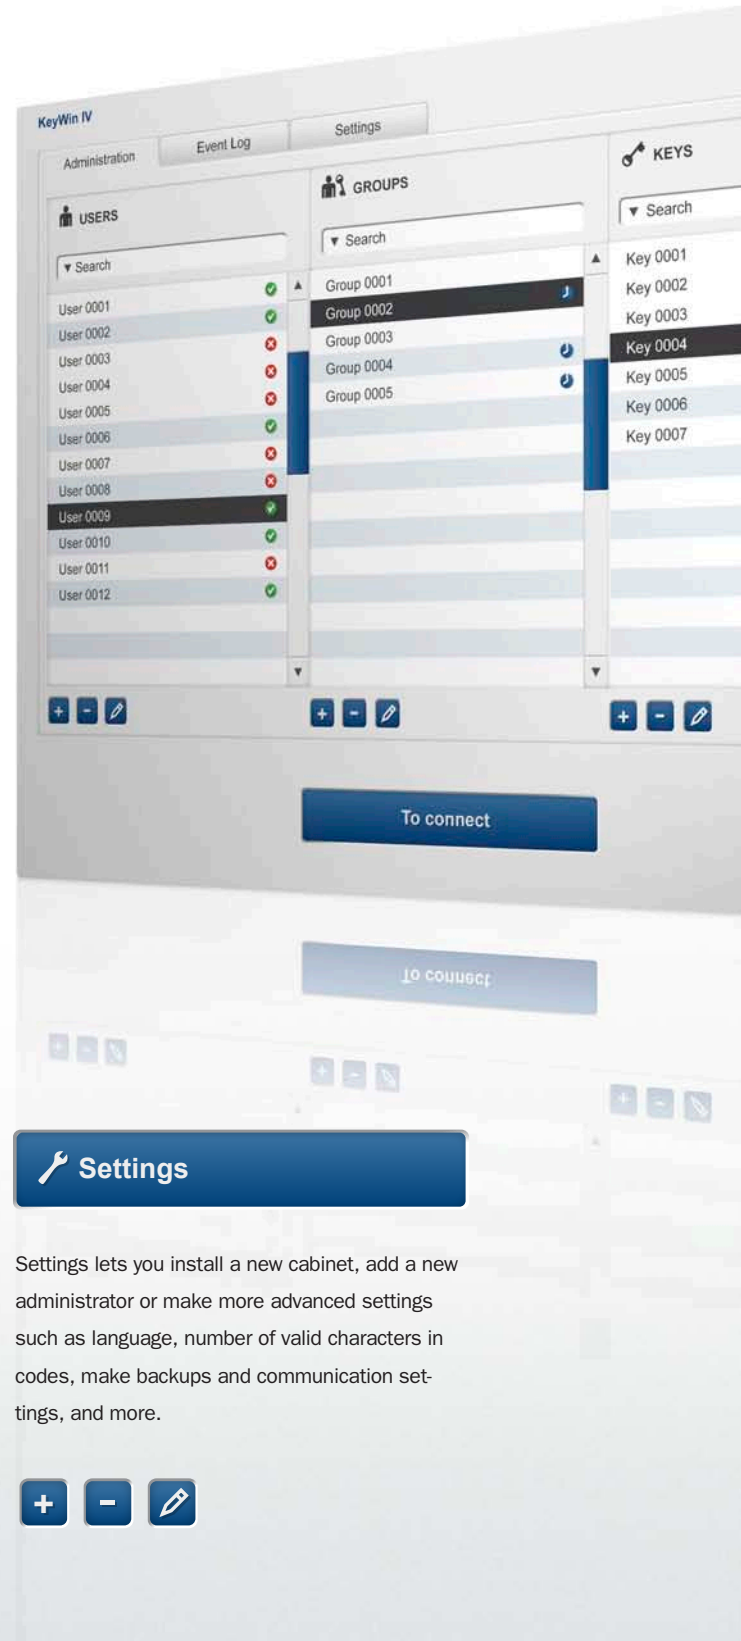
KeyWin IV

Administration

Event Log

Settings

USERS

▼ Search

User 0001
User 0002
User 0003
User 0004
User 0005
User 0006
User 0007
User 0008
User 0009
User 0010
User 0011
User 0012

GROUPS

▼ Search

Group 0001
Group 0002
Group 0003
Group 0004
Group 0005

KEYS

▼ Search

Key 0001
Key 0002
Key 0003
Key 0004
Key 0005
Key 0006
Key 0007

+ -

+ -

+ -

To connect

To connect

Settings

Settings lets you install a new cabinet, add a new administrator or make more advanced settings such as language, number of valid characters in codes, make backups and communication settings, and more.

+ -